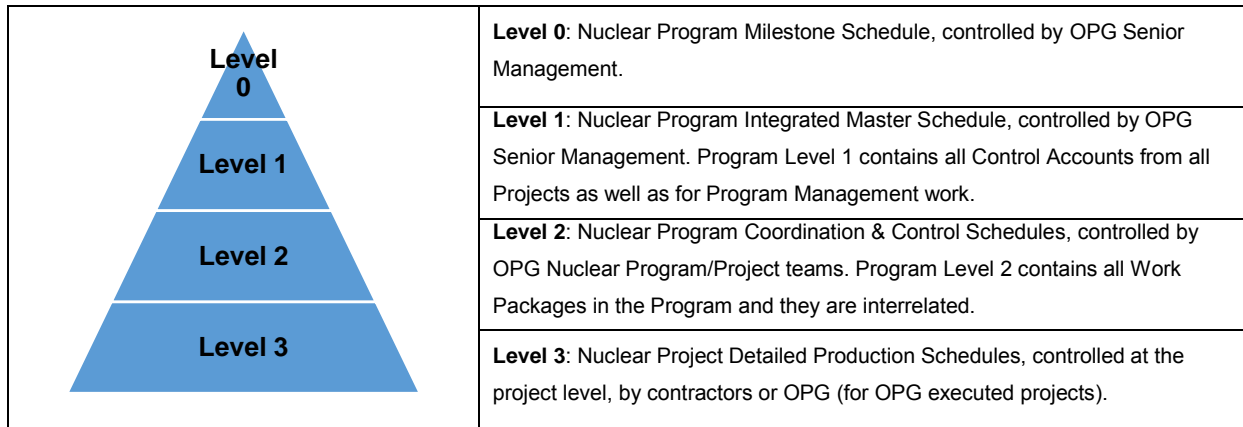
Level 0

Level 1

Level 2

Level 3

**Level 0**: Nuclear Program Milestone Schedule, controlled by OPG Senior Management.

**Level 1**: Nuclear Program Integrated Master Schedule, controlled by OPG Senior Management. Program Level 1 contains all Control Accounts from all Projects as well as for Program Management work.

**Level 2**: Nuclear Program Coordination & Control Schedules, controlled by OPG Nuclear Program/Project teams. Program Level 2 contains all Work Packages in the Program and they are interrelated.

**Level 3**: Nuclear Project Detailed Production Schedules, controlled at the project level, by contractors or OPG (for OPG executed projects).